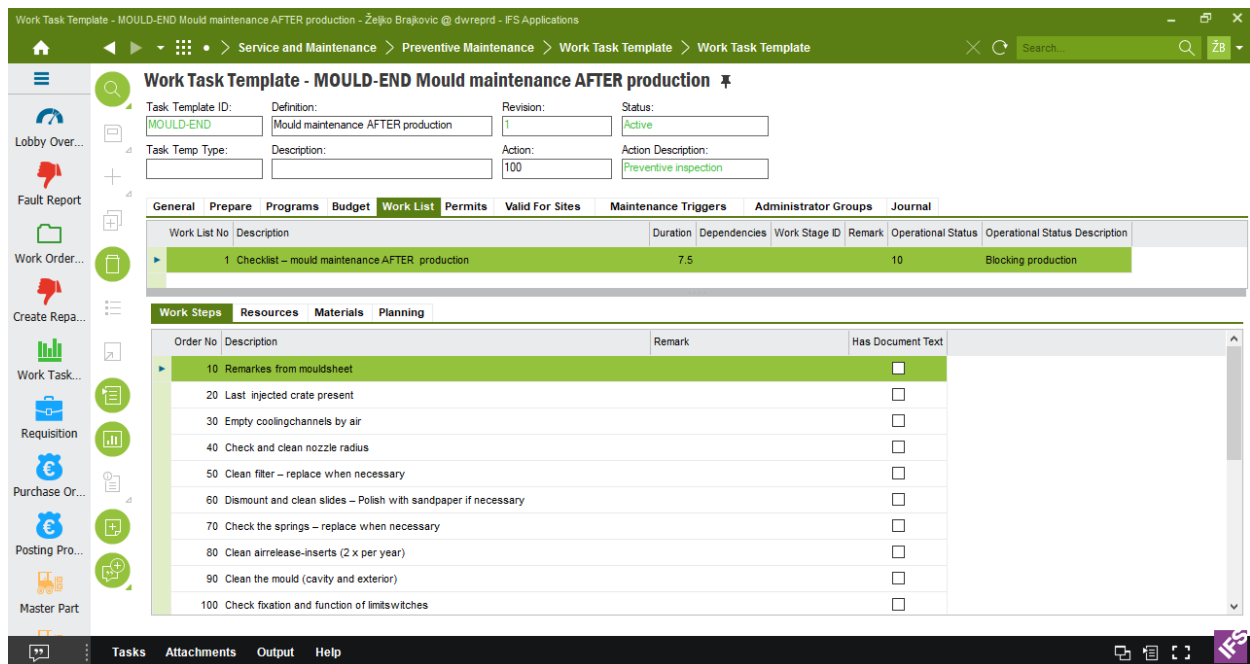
Work Task Template - MOULD-END Mould maintenance AFTER production - Željko Brajkovic @ dwreprd - IFS Applications

Service and Maintenance > Preventive Maintenance > Work Task Template > Work Task Template

Search...

ŽB

Lobby Over...
Fault Report
Work Order...
Create Repa...
Work Task...
Requisition
Purchase Or...
Posting Pro...
Master Part

Work Task Template - MOULD-END Mould maintenance AFTER production

Task Template ID: MOULD-END
Definition: Mould maintenance AFTER production
Revision: 1
Status: Active
Task Temp Type:
Description:
Action: 100
Action Description: Preventive inspection

General | Prepare | Programs | Budget | Work List | Permits | Valid For Sites | Maintenance Triggers | Administrator Groups | Journal

| Work List No | Description | Duration | Dependencies | Work Stage ID | Remark | Operational Status | Operational Status Description |
|---|---|---|---|---|---|---|---|
| 1 | Checklist – mould maintenance AFTER production | 7.5 | | | | 10 | Blocking production |

Work Steps | Resources | Materials | Planning

| Order No | Description | Remark | Has Document Text |
|---|---|---|---|
| 10 | Remarkes from mouldsheet | | ☐ |
| 20 | Last injected crate present | | ☐ |
| 30 | Empty coolingchannels by air | | ☐ |
| 40 | Check and clean nozzle radius | | ☐ |
| 50 | Clean filter – replace when necessary | | ☐ |
| 60 | Dismount and clean slides – Polish with sandpaper if necessary | | ☐ |
| 70 | Check the springs – replace when necessary | | ☐ |
| 80 | Clean airrelease-inserts (2 x per year) | | ☐ |
| 90 | Clean the mould (cavity and exterior) | | ☐ |
| 100 | Check fixation and function of limitswitches | | ☐ |

Tasks Attachments Output Help